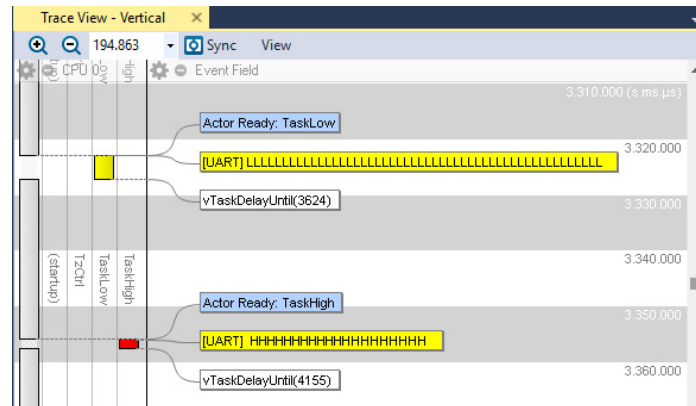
Trace View - Vertical ✕

194.863 Sync View

CPU 0 Event Field

3.310.000 (s.ms.µs)

Actor Ready: TaskLow

3.320.000

[UART] LLLLLLLLLLLLLLLLLLLLLLLLLLLLLLLLLLLLLLLLLLLLLLLLLL

vTaskDelayUntil(3624)

3.330.000

3.340.000

(startup)

TzCtrl

TaskLow

TaskHigh

Actor Ready: TaskHigh

3.350.000

[UART] HHHHHHHHHHHHHHHHHHHH

vTaskDelayUntil(4155)

3.360.000